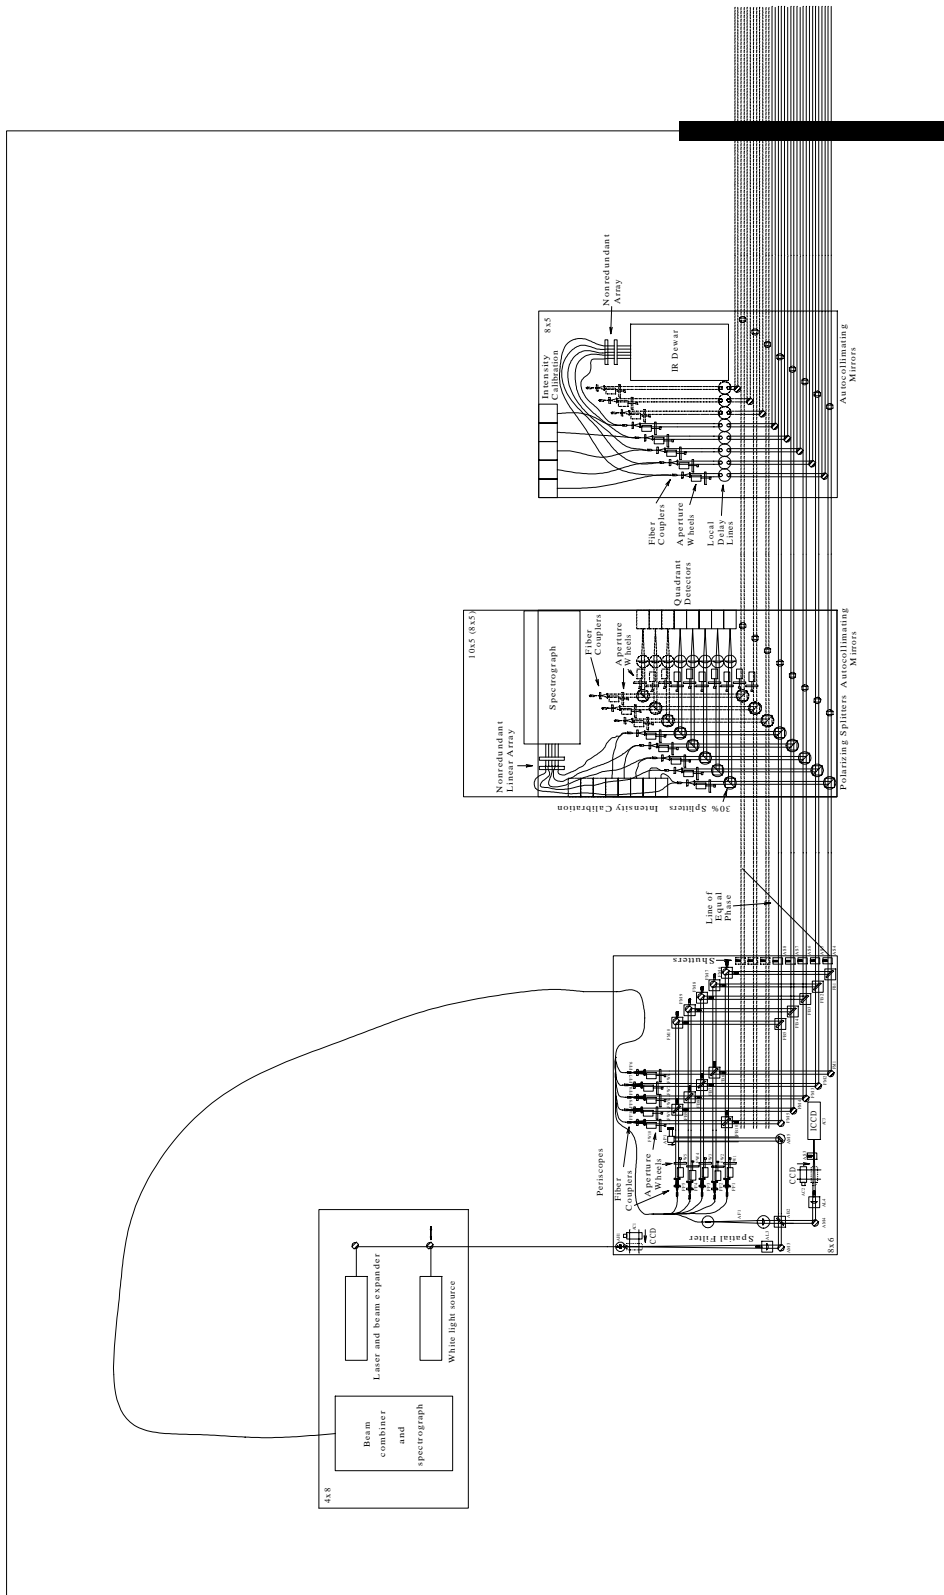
Nonredundant Array
8x5
Intensity Calibration
IR Dewar
Autocollimating Mirrors
Fiber Couplers
Aperture Wheels
Local Delay Lines
Quadrant Detectors
10x5 (8x5)
Spectrograph
Fiber Couplers
Aperture Wheels
Nonredundant Linear Array
30% Splitters
Intensity Calibration
Polarizing Splitters
Autocollimating Mirrors
Line of Equal Phase
Shutters
Periscopes
Fiber Couplers
Aperture Wheels
CCD
ICCD
CCD
Spatial Filter
8x6
Laser and beam expander
White light source
Beam combiner and spectrograph
4x8